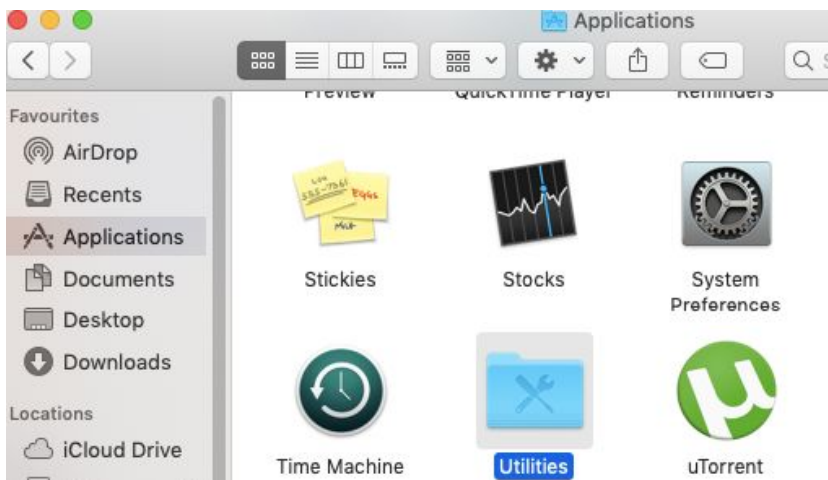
Applications

Favourites
AirDrop
Recents
Applications
Documents
Desktop
Downloads
Locations
iCloud Drive

Preview
QuickTime Player
Reminders

Stickies
Stocks
System Preferences

Time Machine
Utilities
uTorrent